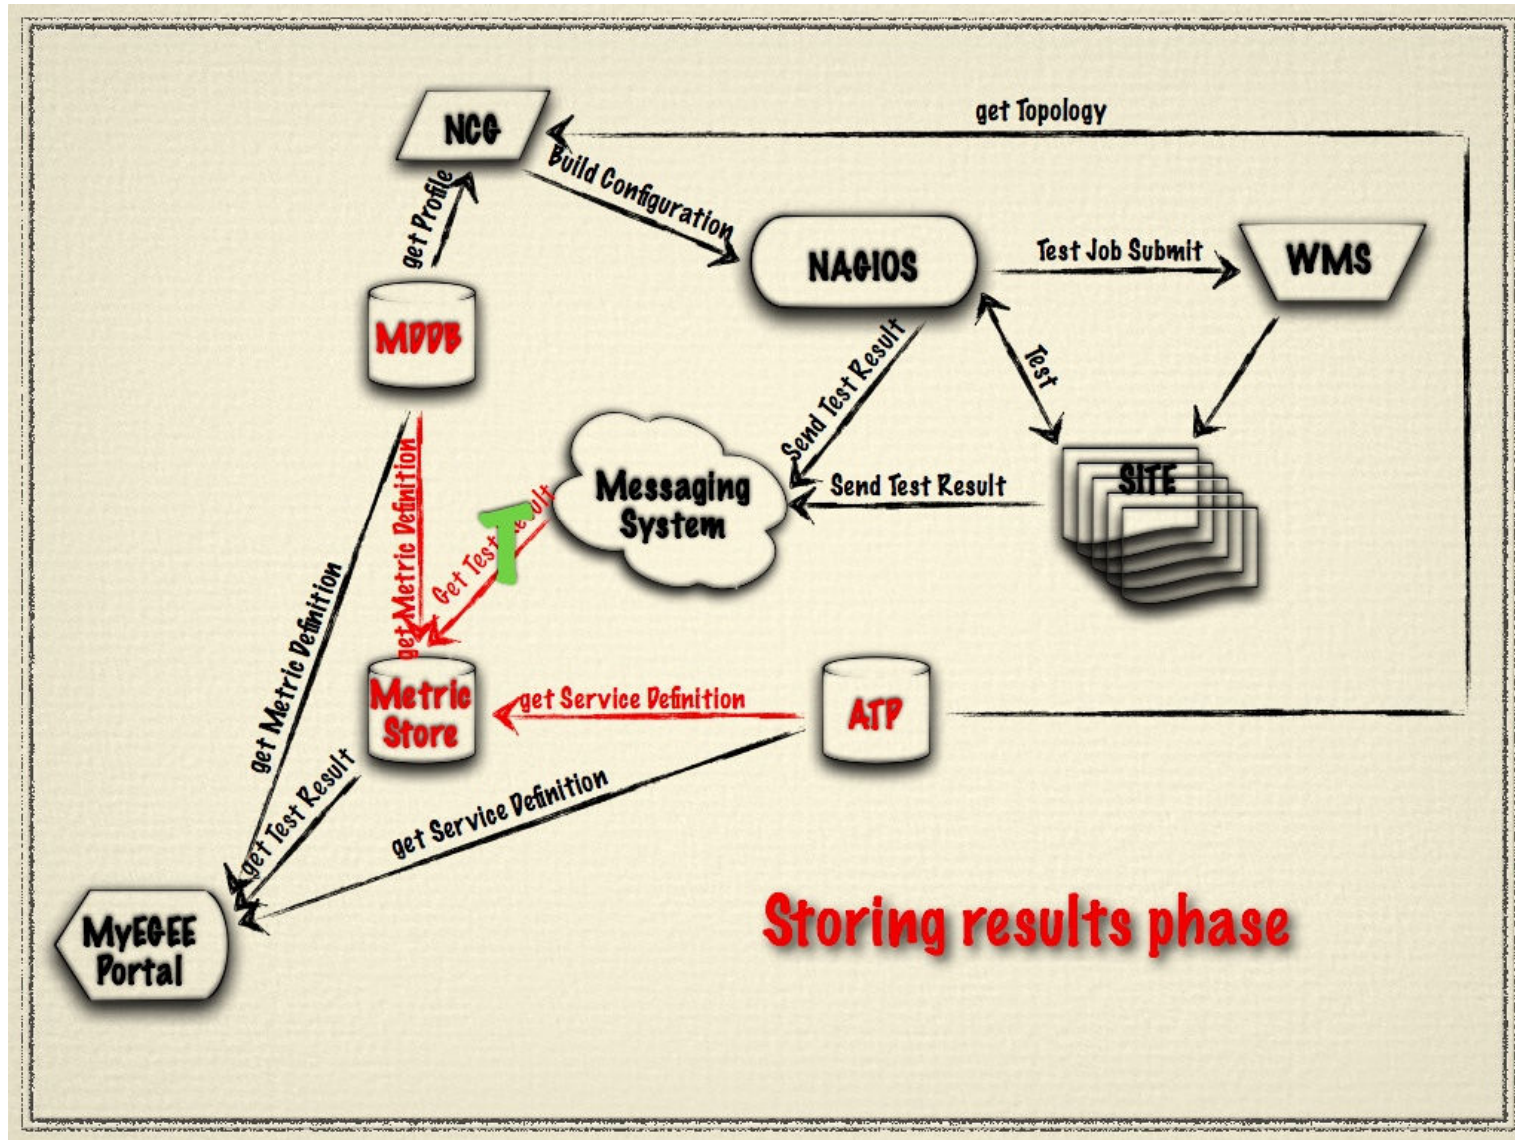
NCG

get Topology

Build Configuration

get Profile

NAGIOS

Test Job Submit

WMS

MDDB

Send Test Result

Test

Messaging System

Send Test Result

SITE

get Metric Definition

Get Test Result

get Metric Definition

Metric Store

get Service Definition

ATP

get Test Result

get Service Definition

MyEGEE Portal

Storing results phase